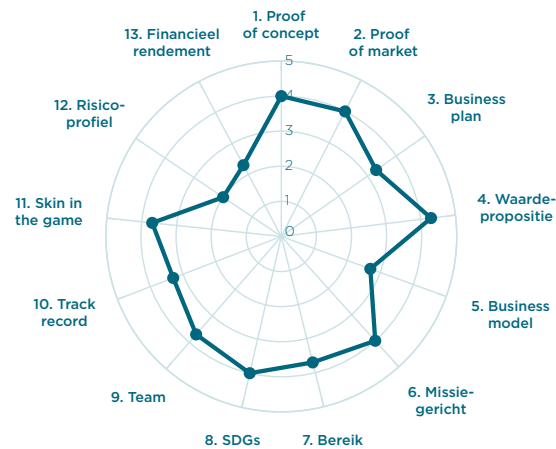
1. Proof of concept
2. Proof of market
3. Business plan
4. Waardepropositie
5. Business model
6. Missiegericht
7. Bereik
8. SDGs
9. Team
10. Track record
11. Skin in the game
12. Risicoprofiel
13. Financieel rendement

5
4
3
2
1
0